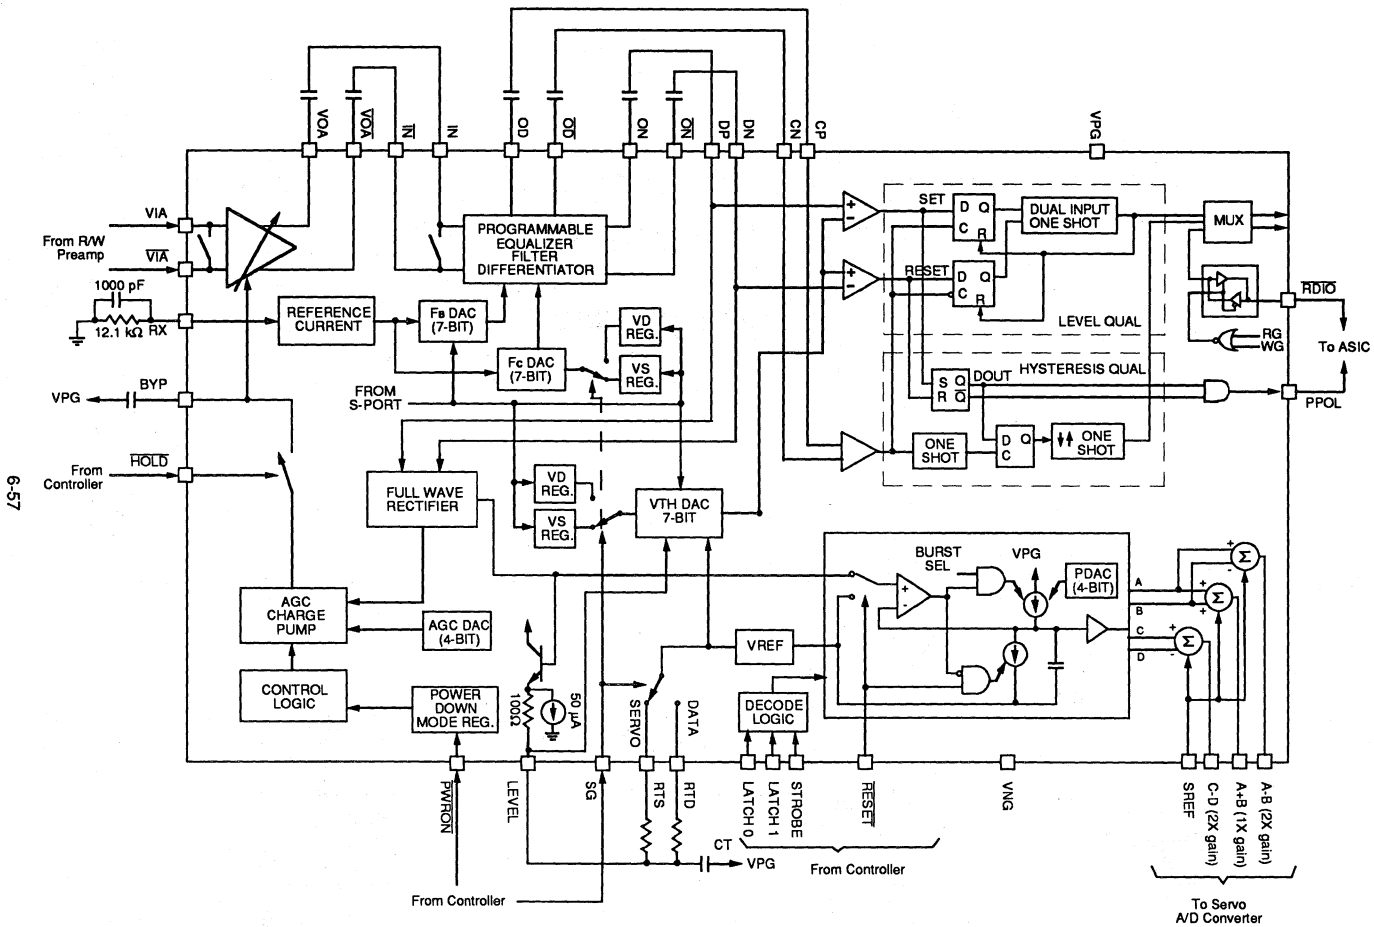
6-57

VOA
$\overline{VOA}$
$\overline{IN}$
IN
OD
$\overline{OD}$
ON
$\overline{ON}$
DP
DN
CN
CP
VPG

VIA
From R/W Preamp
$\overline{VIA}$
1000 pF
12.1 kΩ
RX
BYP
VPG
$\overline{HOLD}$
From Controller

PROGRAMMABLE EQUALIZER FILTER DIFFERENTIATOR
REFERENCE CURRENT
Fs DAC (7-BIT)
Fc DAC (7-BIT)
VD REG.
VS REG.
FROM S-PORT
FULL WAVE RECTIFIER
VD REG.
VS REG.
VTH DAC 7-BIT
AGC CHARGE PUMP
AGC DAC (4-BIT)
CONTROL LOGIC
POWER DOWN MODE REG.
100Ω
50 µA
SERVO
DATA
VREF
DECODE LOGIC

SET
D Q
C R
DUAL INPUT ONE SHOT
RESET
D Q
C R
LEVEL QUAL
MUX
$\overline{RDIO}$
RG
WG
To ASIC
HYSTERESIS QUAL
S Q
R $\overline{Q}$
DOUT
PPOL
ONE SHOT
D Q
C
ONE SHOT

BURST SEL
VPG
PDAC (4-BIT)
A
B
C
D
Σ
Σ
Σ

$\overline{PWRON}$
LEVEL
SG
RTS
RTD
LATCH 0
LATCH 1
STROBE
$\overline{RESET}$
VNG
SREF
C-D (2X gain)
A+B (1X gain)
A-B (2X gain)
CT
VPG
From Controller
From Controller
To Servo A/D Converter